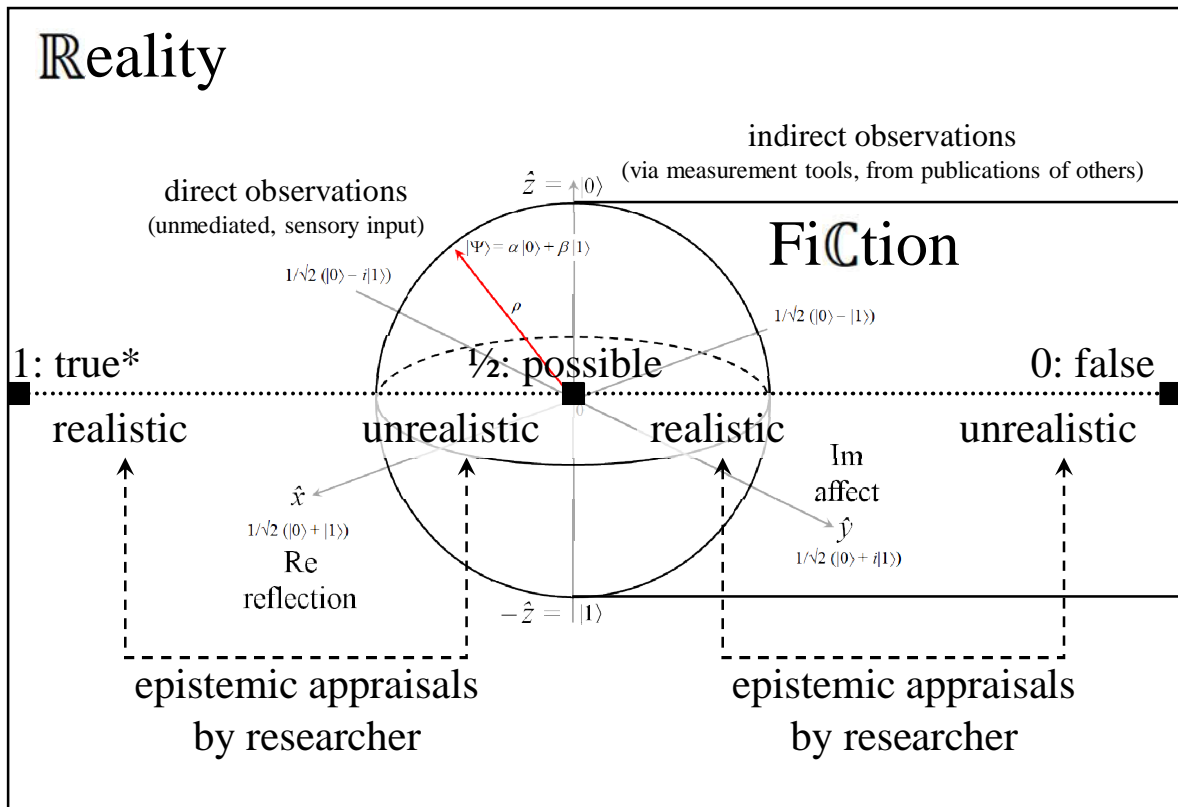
$\mathbb{R}$eality

indirect observations
(via measurement tools, from publications of others)

direct observations
(unmediated, sensory input)

$\hat{z} = |0\rangle$

$|\Psi\rangle = \alpha|0\rangle + \beta|1\rangle$

Fi$\mathbb{C}$tion

$1/\sqrt{2}\ (|0\rangle - i|1\rangle)$

$\rho$

$1/\sqrt{2}\ (|0\rangle - |1\rangle)$

1: true*

½: possible

0: false

0

realistic

unrealistic

realistic

unrealistic

Im
affect

$\hat{x}$

$1/\sqrt{2}\ (|0\rangle + |1\rangle)$

Re
reflection

$\hat{y}$

$1/\sqrt{2}\ (|0\rangle + i|1\rangle)$

$-\hat{z} = |1\rangle$

epistemic appraisals
by researcher

epistemic appraisals
by researcher